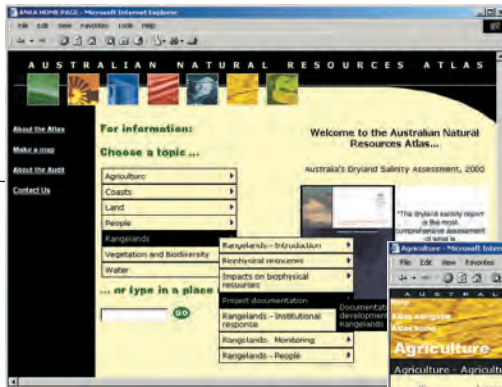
ANRA HOME PAGE - Microsoft Internet Explorer

File Edit View Favorites Tools Help

AUSTRALIAN NATURAL RESOURCES ATLAS

About the Atlas

Make a map

About the Audit

Contact Us

For information:

Choose a topic ...

Agriculture

Coasts

Land

People

Rangelands

Vegetation and Biodiversity

Water

... or type in a place

GO

Rangelands - Introduction

Biophysical resources

Impacts on biophysical resources

Project documentation

Rangelands - Institutional response

Rangelands - Monitoring

Rangelands - People

Welcome to the Australian Natural Resources Atlas...

Australia's Dryland Salinity Assessment, 2000

"This dryland salinity report is the most comprehensive assessment of what is

Documentation development Rangelands

Agriculture - Microsoft Internet

File Edit View Favorites

AUSTRAL

Agriculture

Agriculture - Agricult